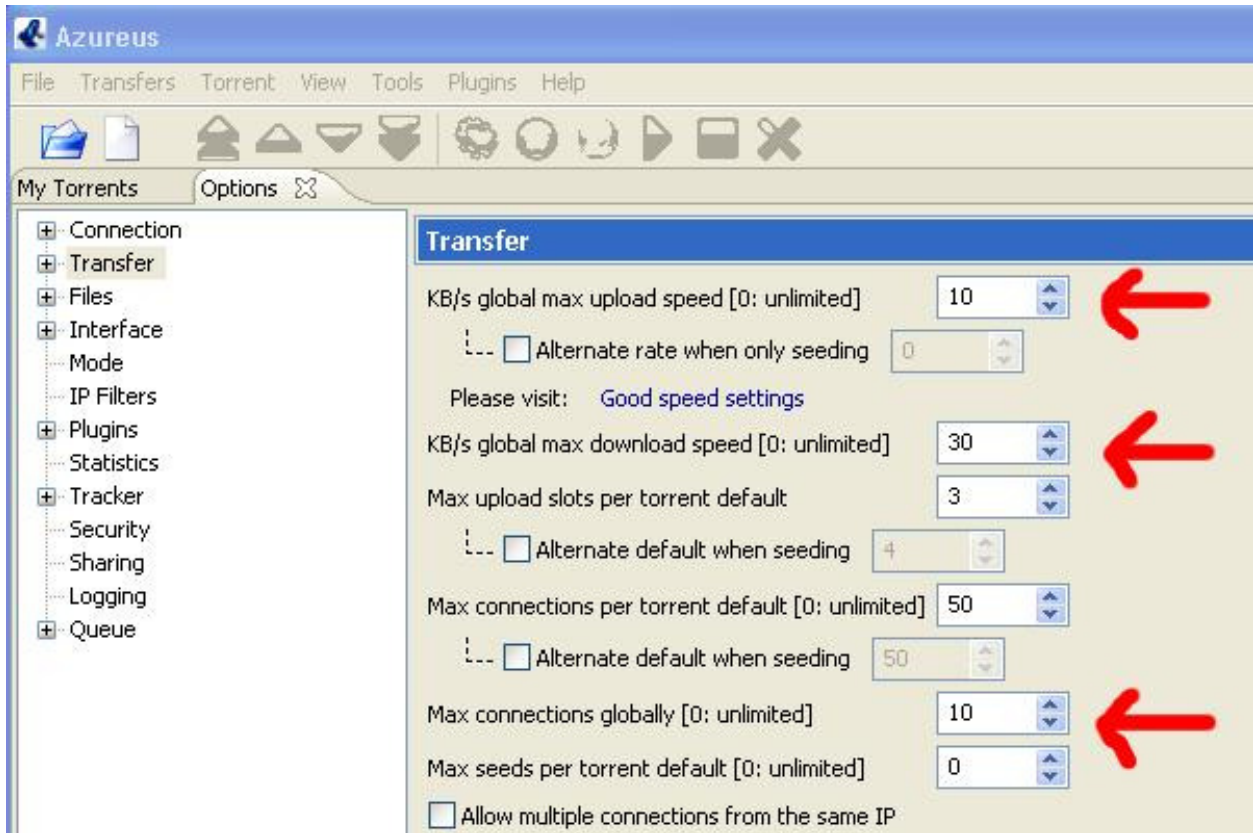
Azureus

File Transfers Torrent View Tools Plugins Help

My Torrents Options

Connection
Transfer
Files
Interface
Mode
IP Filters
Plugins
Statistics
Tracker
Security
Sharing
Logging
Queue

Transfer

KB/s global max upload speed [0: unlimited] 10

Alternate rate when only seeding 0

Please visit: Good speed settings

KB/s global max download speed [0: unlimited] 30

Max upload slots per torrent default 3

Alternate default when seeding 4

Max connections per torrent default [0: unlimited] 50

Alternate default when seeding 50

Max connections globally [0: unlimited] 10

Max seeds per torrent default [0: unlimited] 0

Allow multiple connections from the same IP